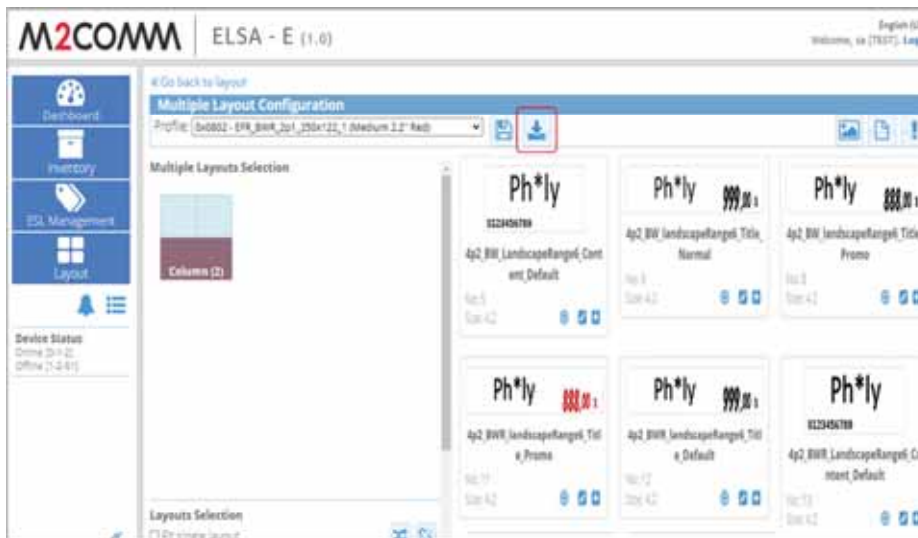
M2COMM | ELSA - E (1.0)

English (
Welcome, sa (TEST). Log

Dashboard
Inventory
ESL Management
Layout

Device Status
Online [3-1-2]
Offline [1-0-61]

« Go back to layout
Multiple Layout Configuration
Profile: 0x0802 - EPR_BWR_2p1_250x122_1 (Medium 2.2" Red)

Multiple Layouts Selection

Column (2)

Layouts Selection
Fit single layout

Ph*ly
0123456789
4p2_BW_LandscapeRange6_Content_Default
No 5
Size 42

Ph*ly 999.00
4p2_BW_landscapeRange6_Title_Normal
No 3
Size 42

Ph*ly 888.00
4p2_BW_landscapeRange6_Title_Promo
No 8
Size 42

Ph*ly 888.00
4p2_BWR_landscapeRange6_Title_Promo
No 11
Size 42

Ph*ly 999.00
4p2_BWR_landscapeRange6_Title_Default
No 12
Size 42

Ph*ly
0123456789
4p2_BWR_LandscapeRange6_Content_Default
No 13
Size 42